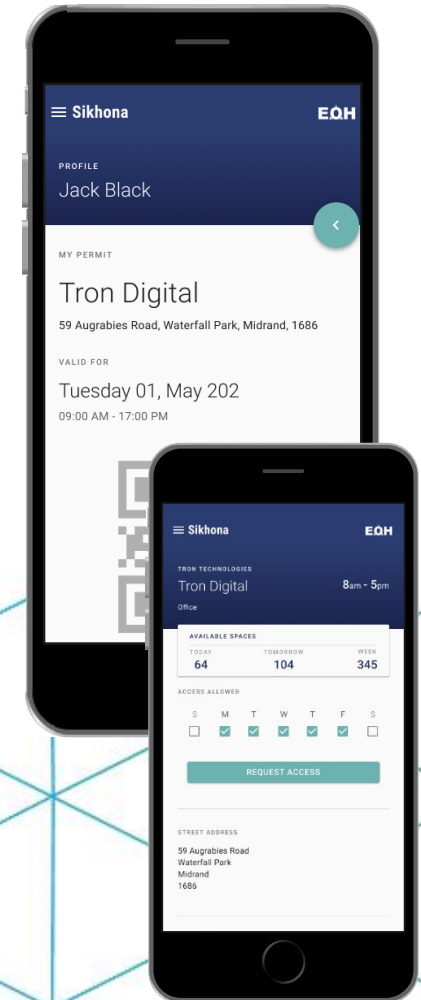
Sikhona

EΩH

PROFILE

Jack Black

MY PERMIT

Tron Digital

59 Augrabies Road, Waterfall Park, Midrand, 1686

VALID FOR

Tuesday 01, May 202

09:00 AM - 17:00 PM

Sikhona

EΩH

TRON TECHNOLOGIES

Tron Digital

8am - 5pm

Office

AVAILABLE SPACES

| TODAY | TOMORROW | WEEK |
|---|---|---|
| 64 | 104 | 345 |

ACCESS ALLOWED

S M T W T F S

REQUEST ACCESS

STREET ADDRESS

59 Augrabies Road
Waterfall Park
Midrand
1686